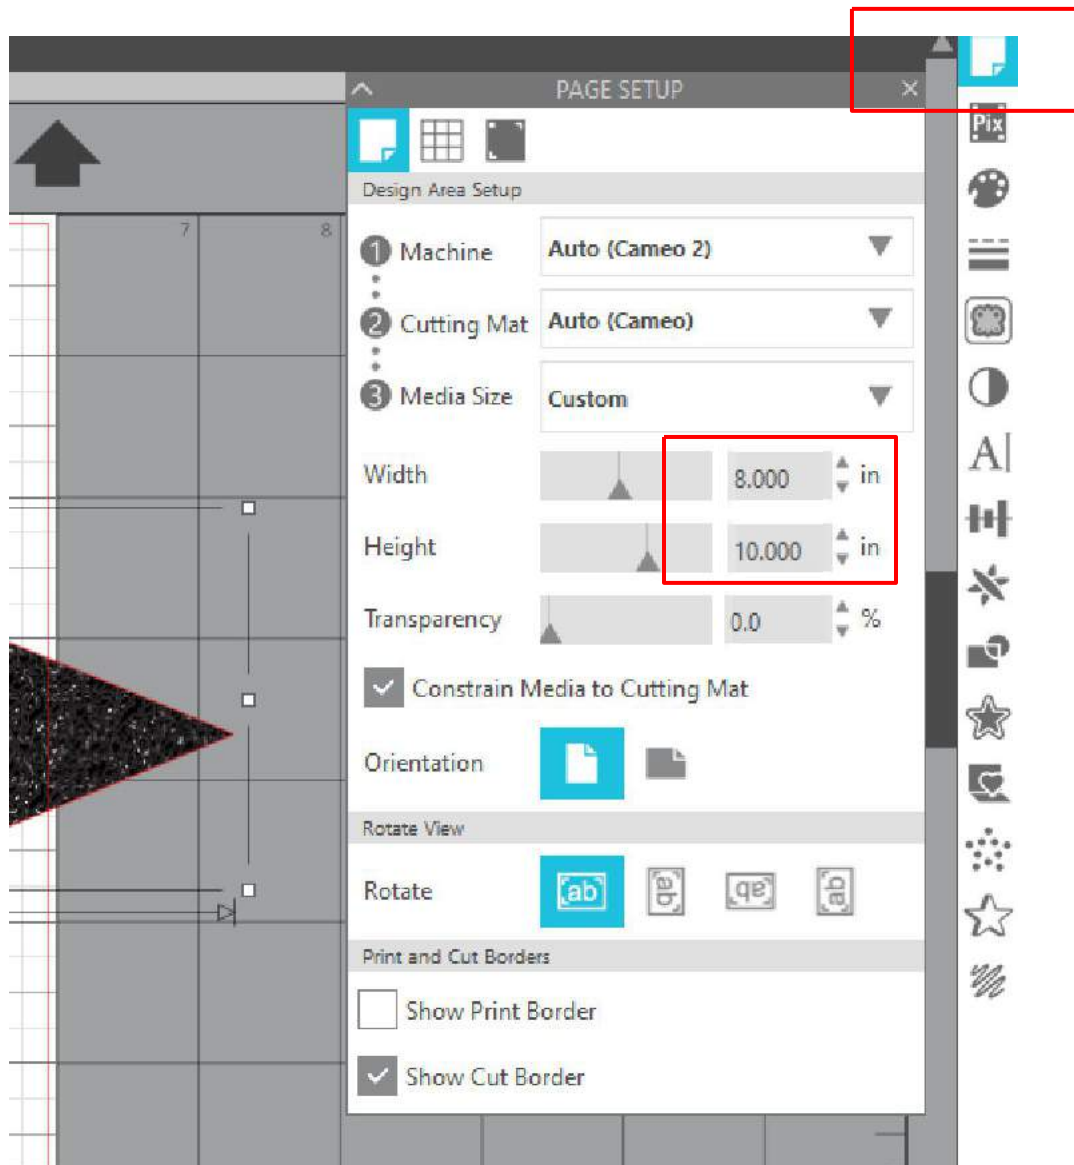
PAGE SETUP

Design Area Setup

1 Machine
Auto (Cameo 2)

2 Cutting Mat
Auto (Cameo)

3 Media Size
Custom

Width
8.000 in

Height
10.000 in

Transparency
0.0 %

Constrain Media to Cutting Mat

Orientation

Rotate View

Rotate
ab ab qe ab

Print and Cut Borders

Show Print Border

Show Cut Border

7 8

Pix

A|